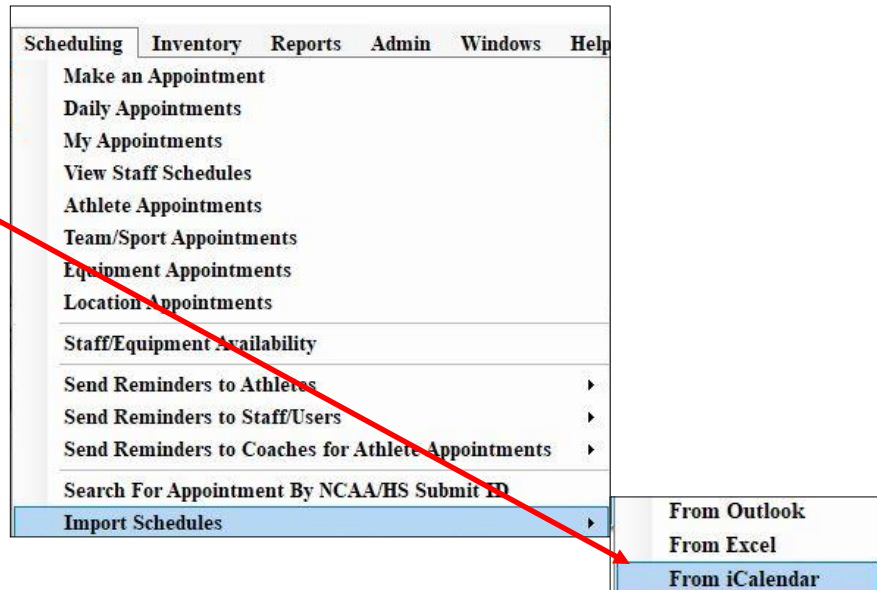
Scheduling Inventory Reports Admin Windows Help

Make an Appointment
Daily Appointments
My Appointments
View Staff Schedules
Athlete Appointments
Team/Sport Appointments
Equipment Appointments
Location Appointments
Staff/Equipment Availability
Send Reminders to Athletes
Send Reminders to Staff/Users
Send Reminders to Coaches for Athlete Appointments
Search For Appointment By NCAA/HS Submit ID
Import Schedules

From Outlook
From Excel
From iCalendar